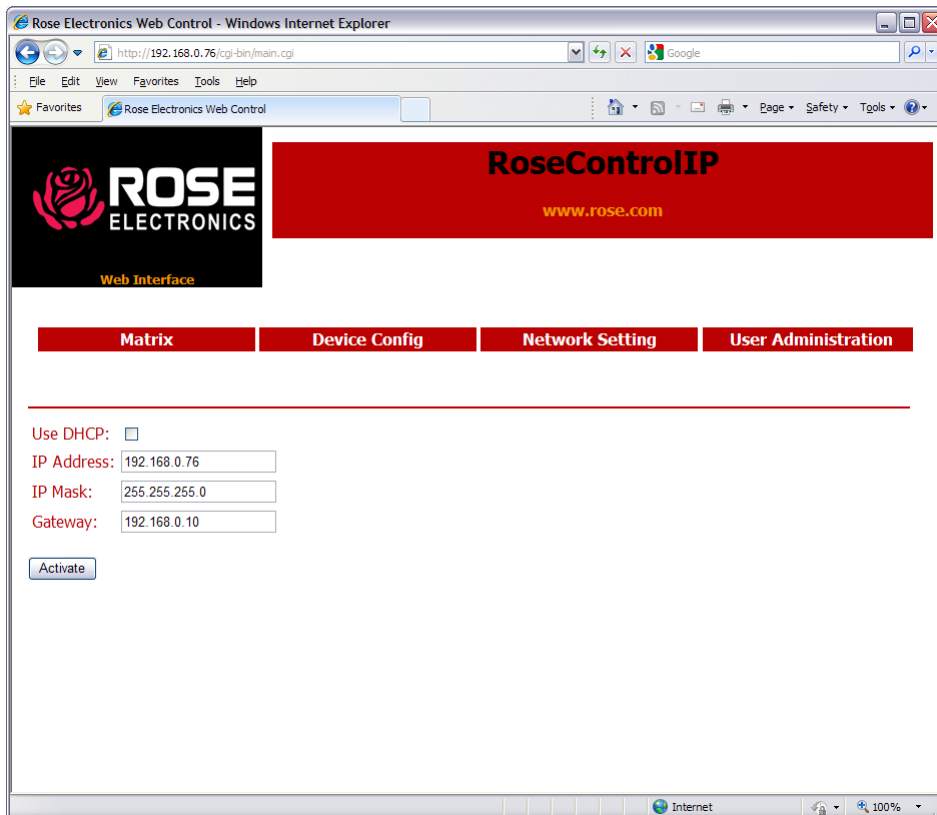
Rose Electronics Web Control - Windows Internet Explorer

http://192.168.0.76/cgi-bin/main.cgi

Google

File Edit View Favorites Tools Help

Favorites

Rose Electronics Web Control

Page ▾ Safety ▾ Tools ▾

ROSE
ELECTRONICS

Web Interface

RoseControlIP

www.rose.com

Matrix | Device Config | Network Setting | User Administration

Use DHCP:

IP Address: 192.168.0.76

IP Mask: 255.255.255.0

Gateway: 192.168.0.10

Activate

Internet

100%